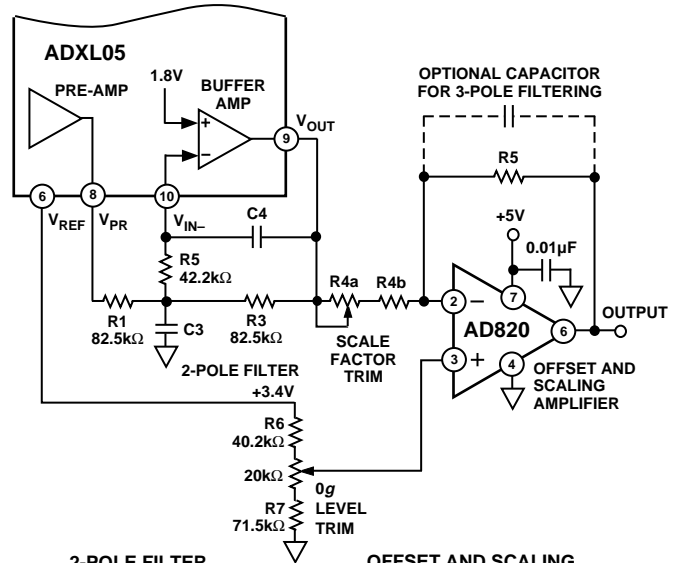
ADXL05

PRE-AMP

1.8V

BUFFER AMP

+

–

$V_{OUT}$

9

6

8

10

$V_{REF}$

$V_{PR}$

$V_{IN-}$

C4

R5

42.2kΩ

R1

82.5kΩ

C3

R3

82.5kΩ

R4a

R4b

SCALE FACTOR TRIM

2-POLE FILTER

+3.4V

R6

40.2kΩ

20kΩ

R7

71.5kΩ

0$g$ LEVEL TRIM

OPTIONAL CAPACITOR FOR 3-POLE FILTERING

R5

+5V

0.01μF

2

–

7

AD820

6

OUTPUT

3

+

4

OFFSET AND SCALING AMPLIFIER

2-POLE FILTER

OFFSET AND SCALING